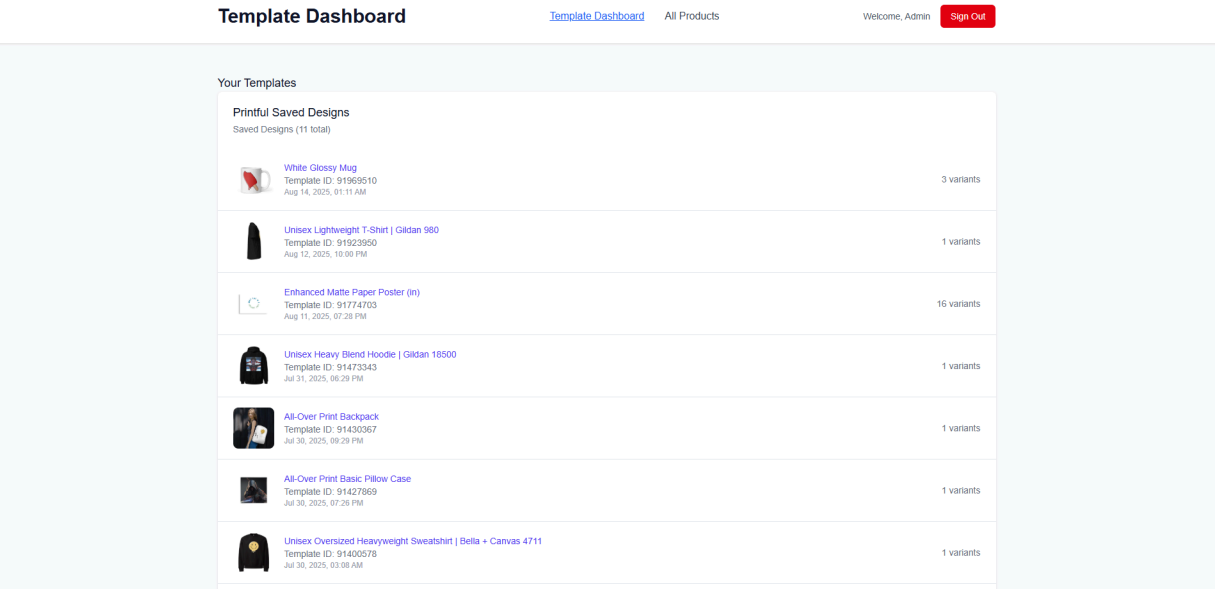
Template Dashboard

Template Dashboard All Products

Welcome, Admin Sign Out

Your Templates

Printful Saved Designs

Saved Designs (11 total)

White Glossy Mug
Template ID: 91969510
Aug 14, 2025, 01:11 AM
3 variants

Unisex Lightweight T-Shirt | Gildan 980
Template ID: 91923950
Aug 12, 2025, 10:00 PM
1 variants

Enhanced Matte Paper Poster (in)
Template ID: 91774703
Aug 11, 2025, 07:28 PM
16 variants

Unisex Heavy Blend Hoodie | Gildan 18500
Template ID: 91473343
Jul 31, 2025, 06:29 PM
1 variants

All-Over Print Backpack
Template ID: 91430367
Jul 30, 2025, 09:29 PM
1 variants

All-Over Print Basic Pillow Case
Template ID: 91427869
Jul 30, 2025, 07:26 PM
1 variants

Unisex Oversized Heavyweight Sweatshirt | Bella + Canvas 4711
Template ID: 91400578
Jul 30, 2025, 03:08 AM
1 variants